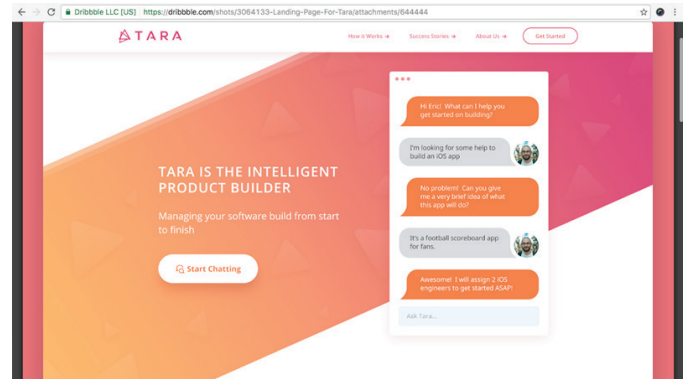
Dribbble LLC [US] https://dribbble.com/shots/3064133-Landing-Page-For-Tara/attachments/644444

TARA

How it Works → Success Stories → About Us → Get Started

TARA IS THE INTELLIGENT PRODUCT BUILDER

Managing your software build from start to finish

Start Chatting

Hi Eric! What can I help you get started on building?

I'm looking for some help to build an iOS app

No problem! Can you give me a very brief idea of what this app will do?

It's a football scoreboard app for fans.

Awesome! I will assign 2 iOS engineers to get started ASAP!

Ask Tara...